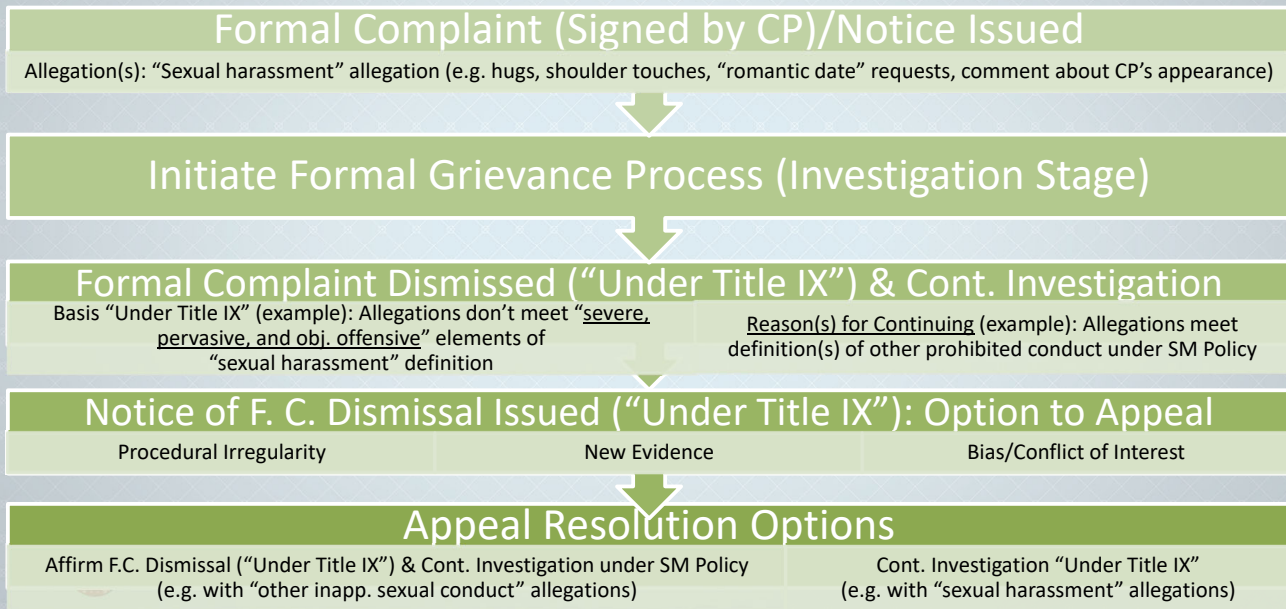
Formal Complaint (Signed by CP)/Notice Issued

Allegation(s): “Sexual harassment” allegation (e.g. hugs, shoulder touches, “romantic date” requests, comment about CP’s appearance)

Initiate Formal Grievance Process (Investigation Stage)

Formal Complaint Dismissed (“Under Title IX”) & Cont. Investigation

Basis “Under Title IX” (example): Allegations don’t meet “severe, pervasive, and obj. offensive” elements of “sexual harassment” definition

Reason(s) for Continuing (example): Allegations meet definition(s) of other prohibited conduct under SM Policy

Notice of F. C. Dismissal Issued (“Under Title IX”): Option to Appeal

| Procedural Irregularity | New Evidence | Bias/Conflict of Interest |
|---|---|---|

Appeal Resolution Options

Affirm F.C. Dismissal (“Under Title IX”) & Cont. Investigation under SM Policy (e.g. with “other inapp. sexual conduct” allegations)

Cont. Investigation “Under Title IX” (e.g. with “sexual harassment” allegations)